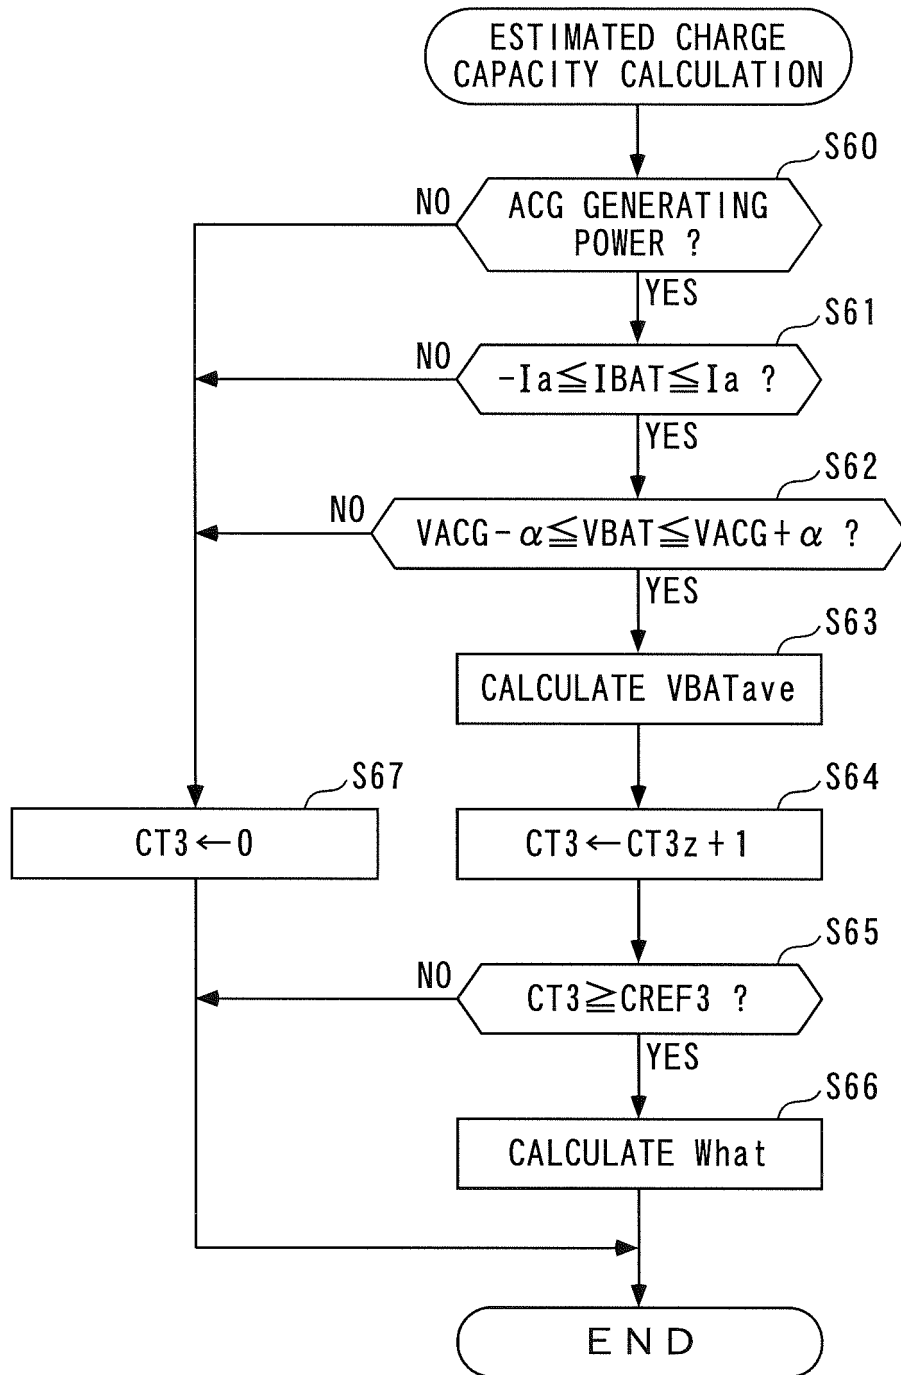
ESTIMATED CHARGE CAPACITY CALCULATION

S60

NO

ACG GENERATING POWER ?

YES

S61

NO

$-Ia \leqq IBAT \leqq Ia$ ?

YES

S62

NO

$VACG-\alpha \leqq VBAT \leqq VACG+\alpha$ ?

YES

S63

CALCULATE VBATave

S67

S64

$CT3 \leftarrow 0$

$CT3 \leftarrow CT3z+1$

S65

NO

$CT3 \geqq CREF3$ ?

YES

S66

CALCULATE What

END